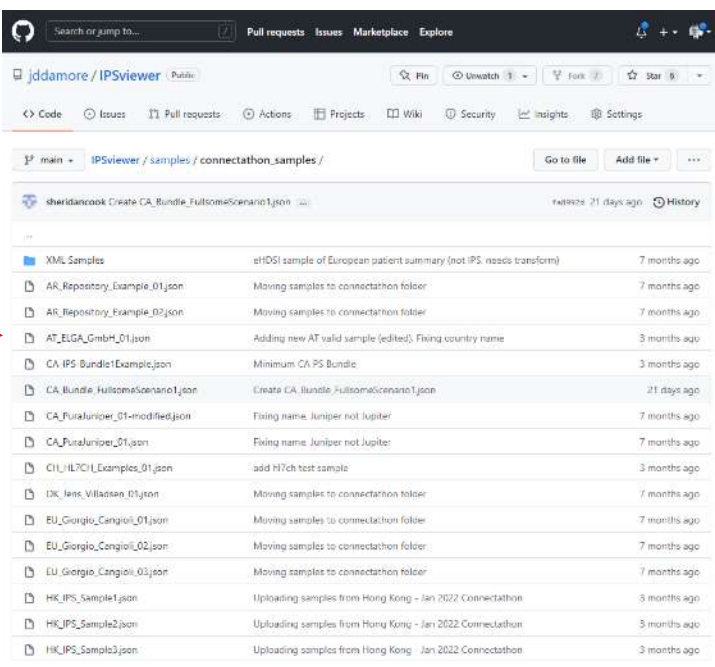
Search or jump to... / Pull requests Issues Marketplace Explore

jddamore / IPSviewer Public

Pin Unwatch 1 Fork 7 Star 6

<> Code Issues Pull requests Actions Projects Wiki Security Insights Settings

main IPSviewer / samples / connectathon_samples /

Go to file Add file ···

sheridancook Create CA_Bundle_FullsomeScenario1.json ··· fa8992e 21 days ago History

..

| | | |
|---|---|---|
| XML Samples | eHDSI sample of European patient summary (not IPS, needs transform) | 7 months ago |
| AR_Repository_Example_01.json | Moving samples to connectathon folder | 7 months ago |
| AR_Repository_Example_02.json | Moving samples to connectathon folder | 7 months ago |
| AT_ELGA_GmbH_01.json | Adding new AT valid sample (edited). Fixing country name | 3 months ago |
| CA-IPS-Bundle1Example.json | Minimum CA PS Bundle | 3 months ago |
| CA_Bundle_FullsomeScenario1.json | Create CA_Bundle_FullsomeScenario1.json | 21 days ago |
| CA_PuraJuniper_01-modified.json | Fixing name. Juniper not Jupiter | 7 months ago |
| CA_PuraJuniper_01.json | Fixing name. Juniper not Jupiter | 7 months ago |
| CH_HL7CH_Examples_01.json | add Hl7ch test sample | 3 months ago |
| DK_Jens_Villadsen_01.json | Moving samples to connectathon folder | 7 months ago |
| EU_Giorgio_Cangioli_01.json | Moving samples to connectathon folder | 7 months ago |
| EU_Giorgio_Cangioli_02.json | Moving samples to connectathon folder | 7 months ago |
| EU_Giorgio_Cangioli_03.json | Moving samples to connectathon folder | 7 months ago |
| HK_IPS_Sample1.json | Uploading samples from Hong Kong - Jan 2022 Connectathon | 3 months ago |
| HK_IPS_Sample2.json | Uploading samples from Hong Kong - Jan 2022 Connectathon | 3 months ago |
| HK_IPS_Sample3.json | Uploading samples from Hong Kong - Jan 2022 Connectathon | 3 months ago |